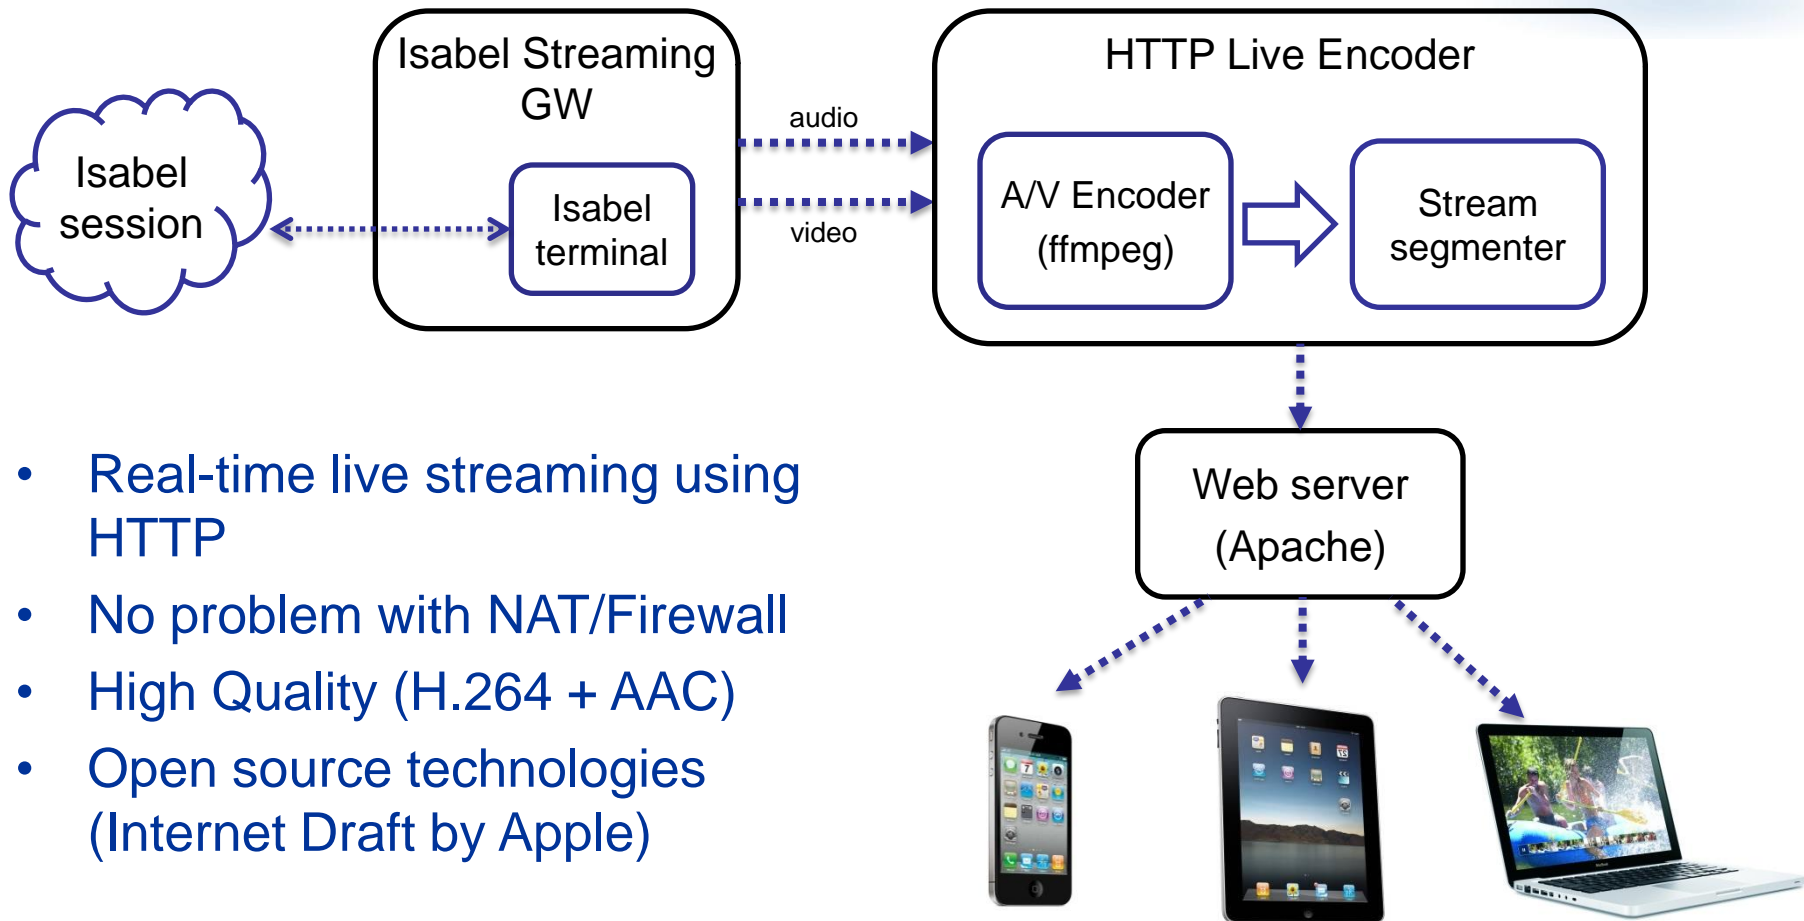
Isabel session

Isabel Streaming GW

Isabel terminal

audio

video

HTTP Live Encoder

A/V Encoder (ffmpeg)

Stream segmenter

Web server (Apache)

• Real-time live streaming using HTTP
• No problem with NAT/Firewall
• High Quality (H.264 + AAC)
• Open source technologies (Internet Draft by Apple)